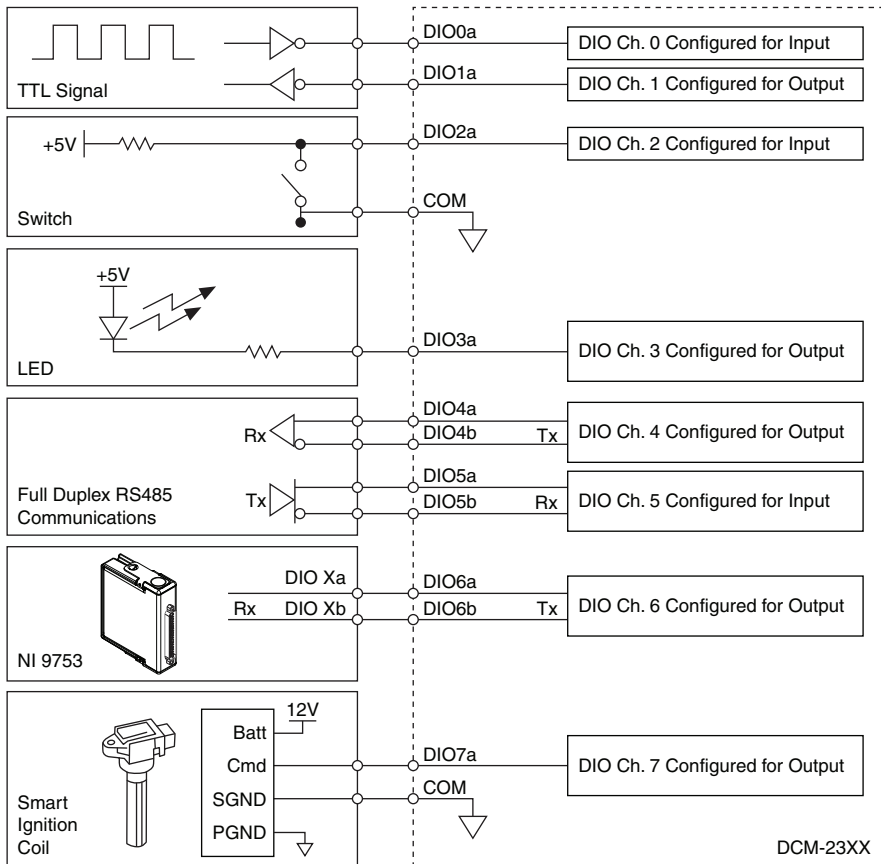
TTL Signal

DIO0a

DIO Ch. 0 Configured for Input

DIO1a

DIO Ch. 1 Configured for Output

+5V

Switch

DIO2a

DIO Ch. 2 Configured for Input

COM

+5V

LED

DIO3a

DIO Ch. 3 Configured for Output

Rx

DIO4a

DIO4b

Tx

DIO Ch. 4 Configured for Output

Full Duplex RS485 Communications

Tx

DIO5a

DIO5b

Rx

DIO Ch. 5 Configured for Input

NI 9753

DIO Xa

Rx

DIO Xb

DIO6a

DIO6b

Tx

DIO Ch. 6 Configured for Output

Smart Ignition Coil

12V

Batt

Cmd

SGND

PGND

DIO7a

COM

DIO Ch. 7 Configured for Output

DCM-23XX